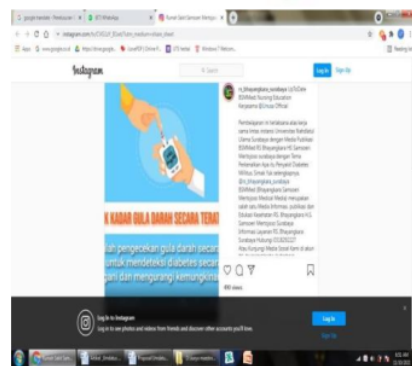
Instagram

Search

Log In Sign Up

rs_bhayangkara_surabaya Up To Date

KADAR GULA DARAH SECARA TERAT

lah pengecekan gula darah secar untuk mendeteksi diabetes secar gani dan mengurangi kemungkina

Log In to Instagram

Log in to see photos and videos from friends and discover other accounts you'll love.

Log In

Sign Up